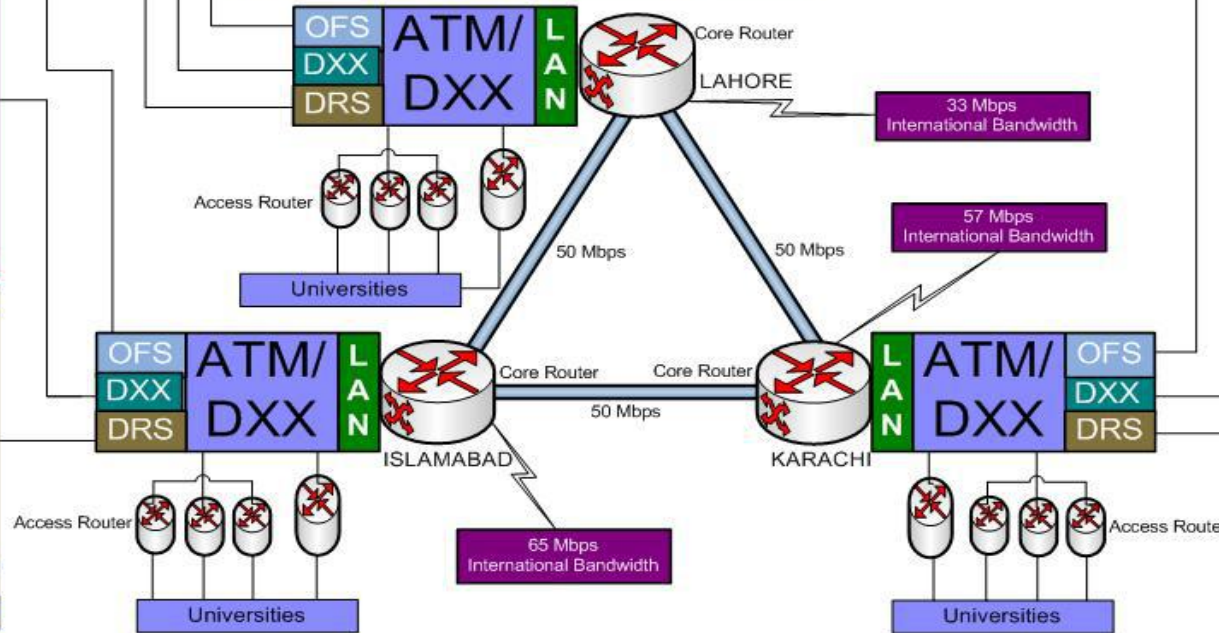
OFS
DXX
DRS
ATM/ DXX
L A N
Core Router
LAHORE
33 Mbps International Bandwidth
Access Router
Universities
50 Mbps
50 Mbps
57 Mbps International Bandwidth
OFS
DXX
DRS
ATM/ DXX
L A N
Core Router
Core Router
50 Mbps
ISLAMABAD
KARACHI
L A N
ATM/ DXX
OFS
DXX
DRS
Access Router
65 Mbps International Bandwidth
Access Route
Universities
Universities